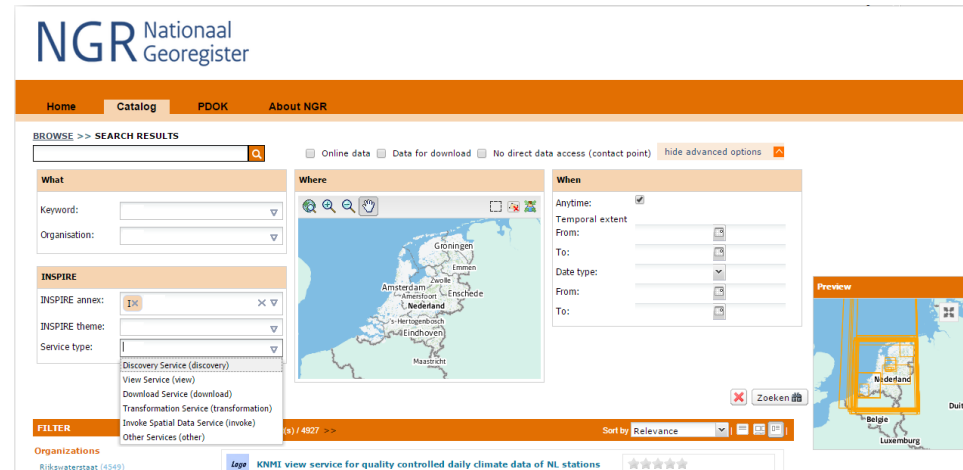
NGR Nationaal Georegister

Home Catalog PDOK About NGR

BROWSE >> SEARCH RESULTS

Online data Data for download No direct data access (contact point) hide advanced options

What

Keyword:

Organisation:

INSPIRE

INSPIRE annex:

INSPIRE theme:

Service type:

Discovery Service (discovery)
View Service (view)
Download Service (download)
Transformation Service (transformation)
Invoke Spatial Data Service (invoke)
Other Services (other)

Where

Groningen
Emmen
Zwolle
Amsterdam
Amersfoort
Enschede
Nederland
's-Hertogenbosch
Eindhoven
Maastricht

When

Anytime:

Temporal extent

From:

To:

Date type:

From:

To:

Preview

Nederland
België
Luxemburg
Duit

Zoeken

FILTER

Organizations

Rijkswaterstaat (4549)

(s) / 4927 >>

Sort by Relevance

Lage

KNMI view service for quality controlled daily climate data of NL stations